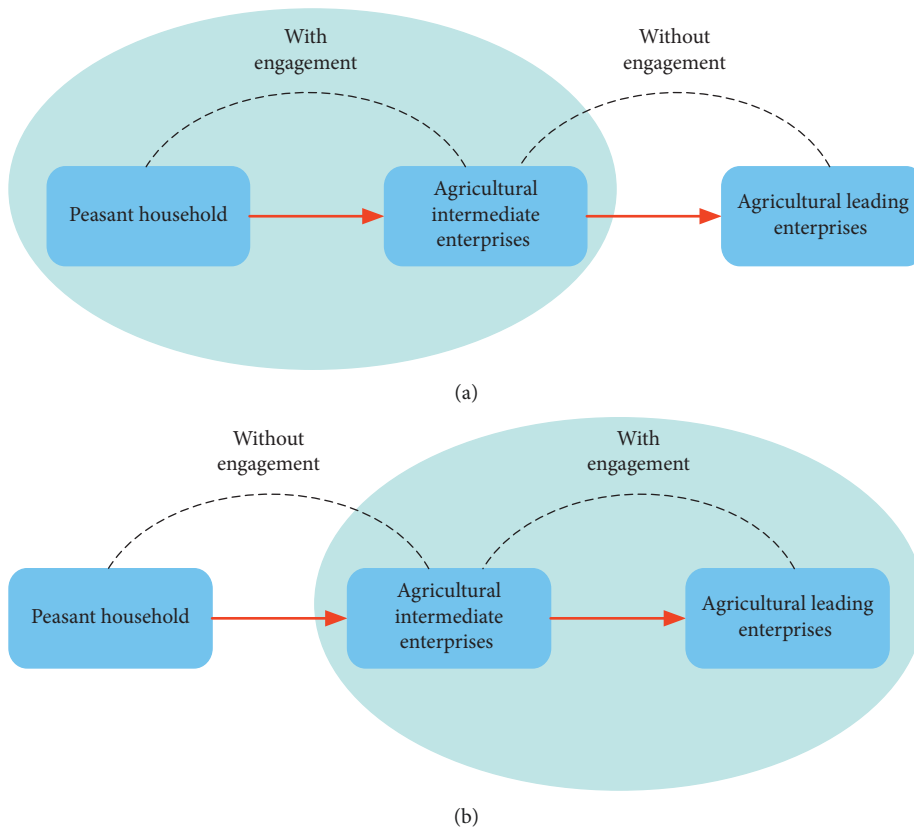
With engagement

Without engagement

Peasant household

Agricultural intermediate enterprises

Agricultural leading enterprises

(a)

Without engagement

With engagement

Peasant household

Agricultural intermediate enterprises

Agricultural leading enterprises

(b)